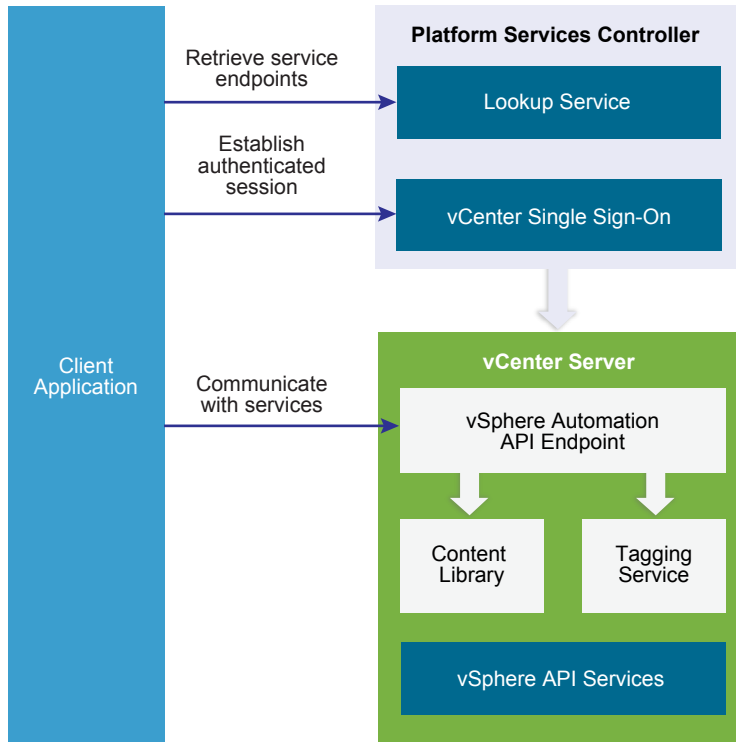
Client Application

Retrieve service endpoints

Establish authenticated session

Communicate with services

Platform Services Controller

Lookup Service

vCenter Single Sign-On

vCenter Server

vSphere Automation API Endpoint

Content Library

Tagging Service

vSphere API Services